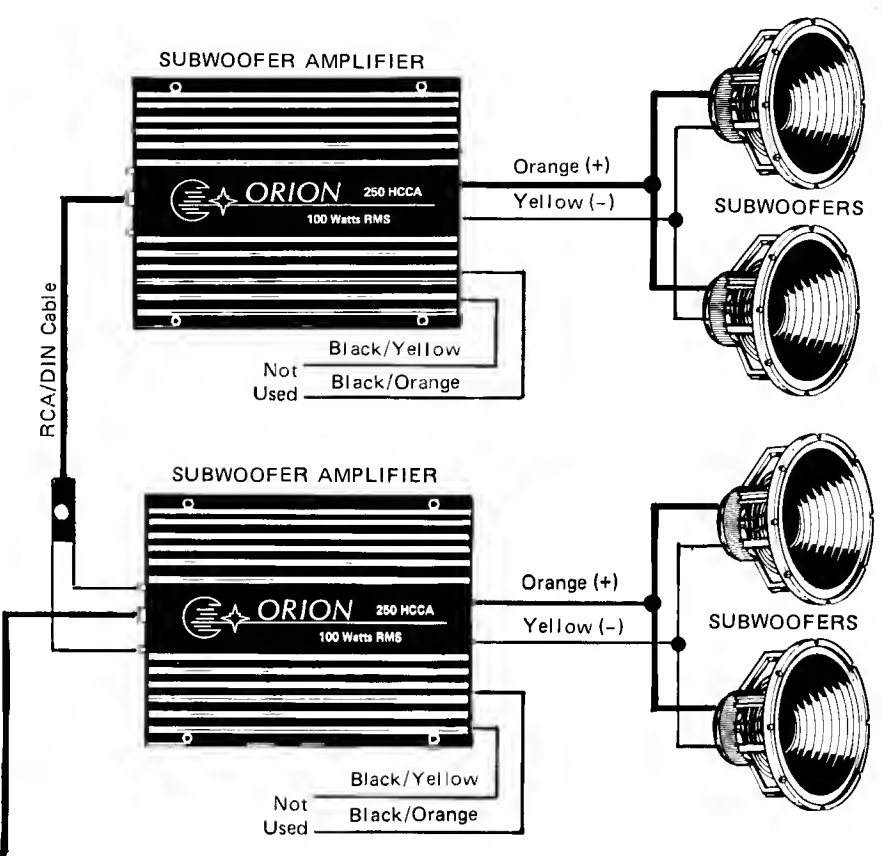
SUBWOOFER AMPLIFIER

ORION 250 HCCA
100 Watts RMS

Orange (+)
Yellow (-)

SUBWOOFERS

RCA/DIN Cable

Black/Yellow
Not Used
Black/Orange

SUBWOOFER AMPLIFIER

ORION 250 HCCA
100 Watts RMS

Orange (+)
Yellow (-)

SUBWOOFERS

Black/Yellow
Not Used
Black/Orange